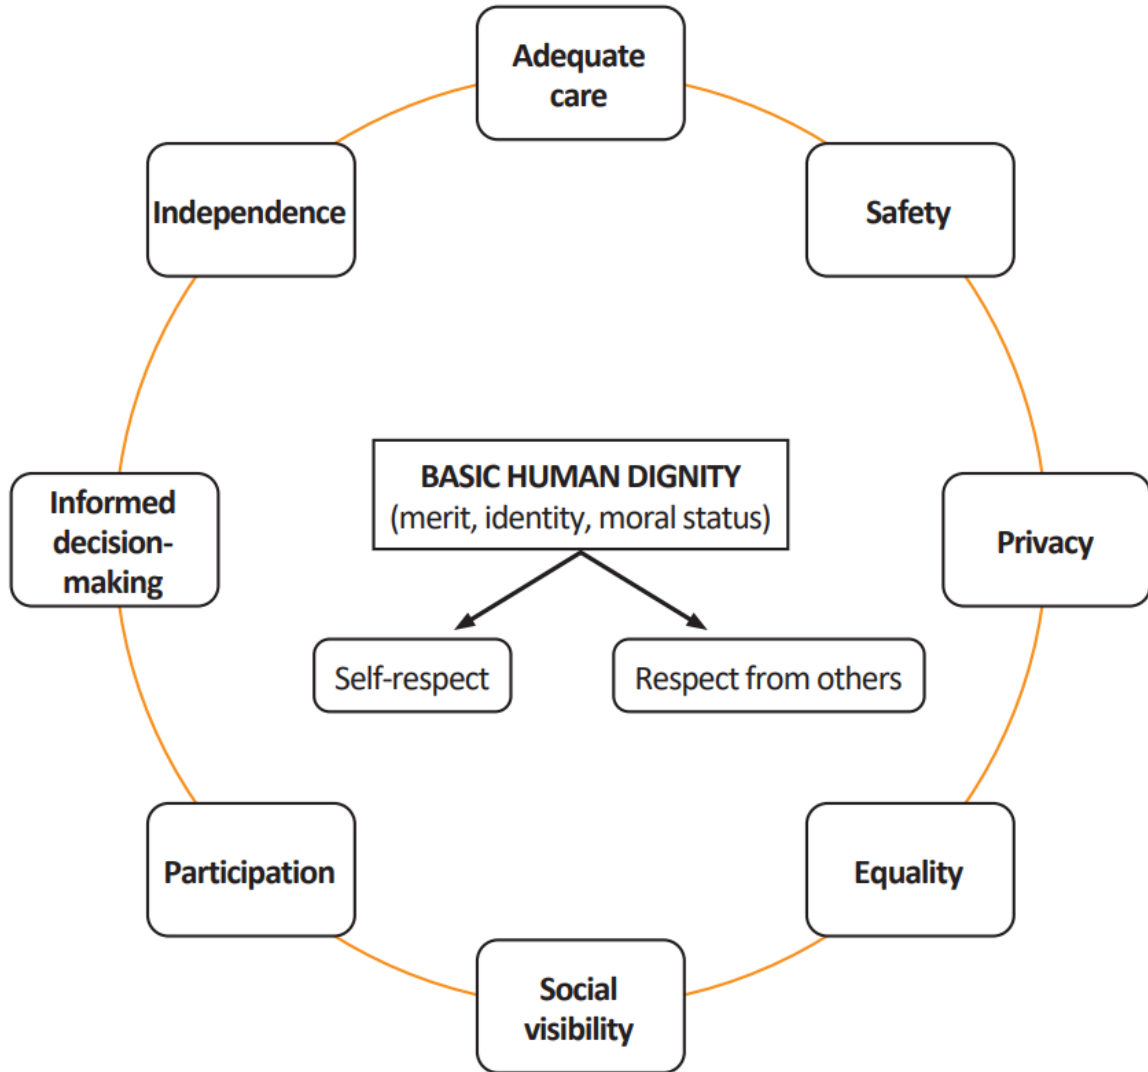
Adequate care

Safety

Privacy

Equality

Social visibility

Participation

Informed decision-making

Independence

BASIC HUMAN DIGNITY
(merit, identity, moral status)

Self-respect

Respect from others